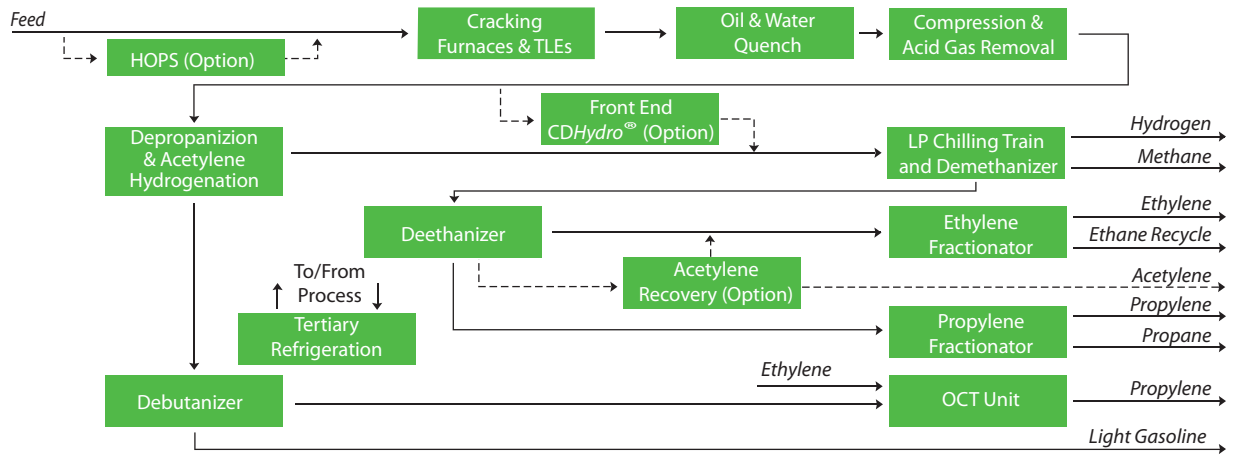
Feed

HOPS (Option)

Cracking Furnaces & TLEs

Oil & Water Quench

Compression & Acid Gas Removal

Front End CD*Hydro*® (Option)

Depropanizion & Acetylene Hydrogenation

LP Chilling Train and Demethanizer

Hydrogen

Methane

Deethanizer

Ethylene Fractionator

Ethylene

Ethane Recycle

To/From Process

Acetylene Recovery (Option)

Acetylene

Tertiary Refrigeration

Propylene Fractionator

Propylene

Propane

Ethylene

Debutanizer

OCT Unit

Propylene

Light Gasoline